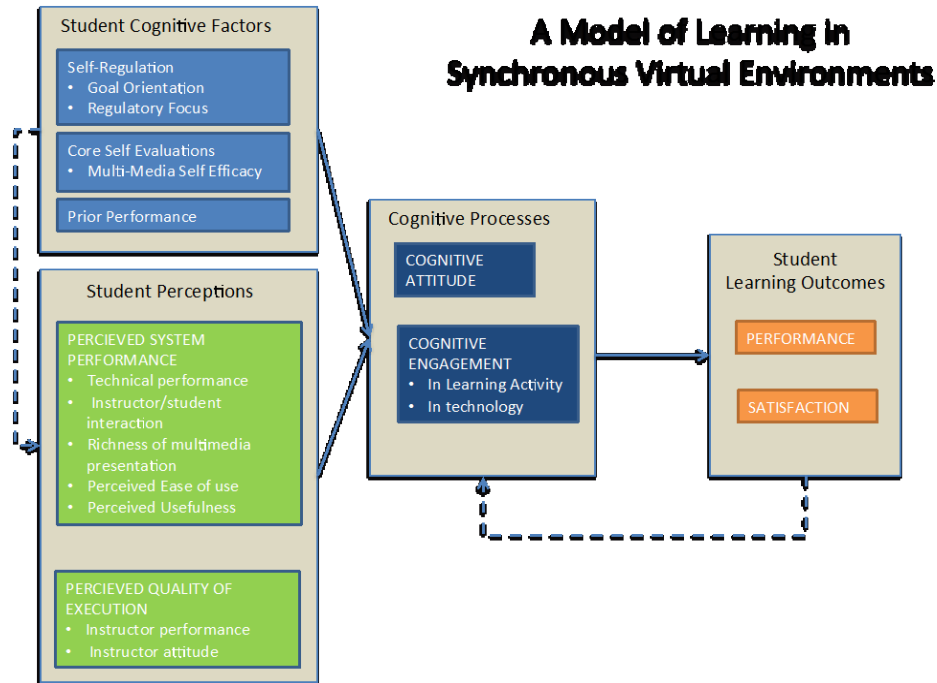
A Model of Learning in Synchronous Virtual Environments

Student Cognitive Factors

Self-Regulation
• Goal Orientation
• Regulatory Focus

Core Self Evaluations
• Multi-Media Self Efficacy

Prior Performance

Student Perceptions

PERCIEVED SYSTEM PERFORMANCE
• Technical performance
• Instructor/student interaction
• Richness of multimedia presentation
• Perceived Ease of use
• Perceived Usefulness

PERCIEVED QUALITY OF EXECUTION
• Instructor performance
• Instructor attitude

Cognitive Processes

COGNITIVE ATTITUDE

COGNITIVE ENGAGEMENT
• In Learning Activity
• In technology

Student Learning Outcomes

PERFORMANCE

SATISFACTION